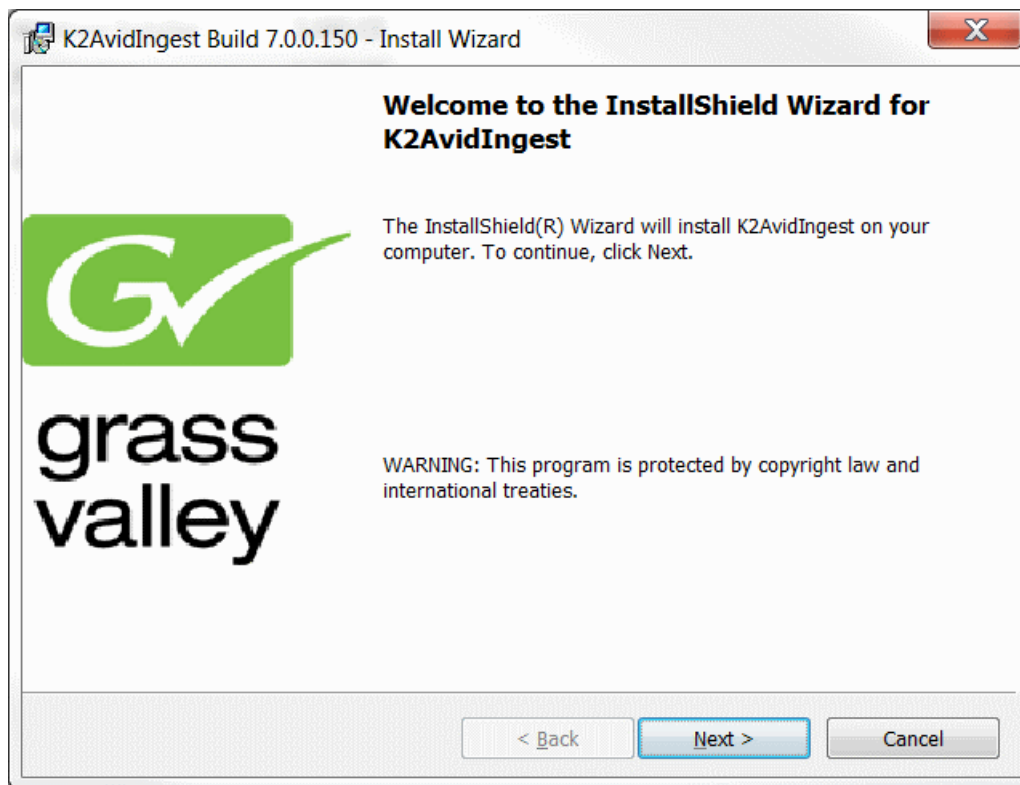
K2AvidIngest Build 7.0.0.150 - Install Wizard

X

Welcome to the InstallShield Wizard for K2AvidIngest

The InstallShield(R) Wizard will install K2AvidIngest on your computer. To continue, click Next.

grass valley

WARNING: This program is protected by copyright law and international treaties.

< Back

Next >

Cancel